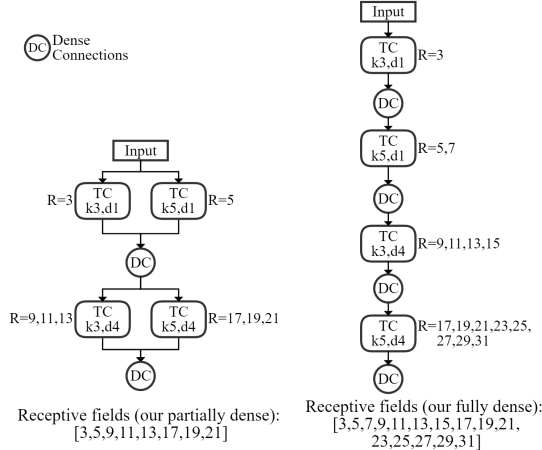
DC Dense Connections

Input

R=3 TC k3,d1

TC k5,d1 R=5

DC

R=9,11,13 TC k3,d4

TC k5,d4 R=17,19,21

DC

Receptive fields (our partially dense): [3,5,9,11,13,17,19,21]

Input

TC k3,d1 R=3

DC

TC k5,d1 R=5,7

DC

TC k3,d4 R=9,11,13,15

DC

TC k5,d4 R=17,19,21,23,25, 27,29,31

DC

Receptive fields (our fully dense): [3,5,7,9,11,13,15,17,19,21, 23,25,27,29,31]